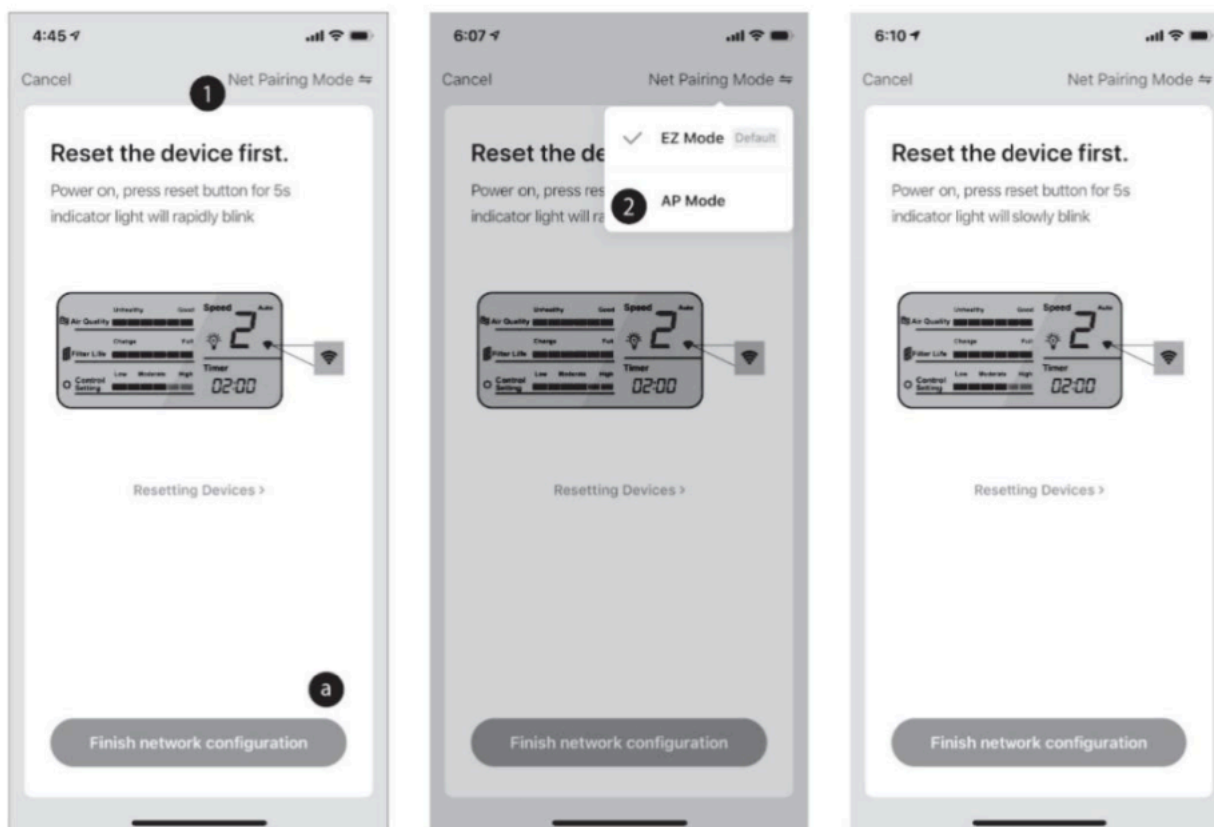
4:45

Cancel

Net Pairing Mode ⇋

1

Reset the device first.

Power on, press reset button for 5s indicator light will rapidly blink

Air Quality Unhealthy Good

Filter Life Change Full

Control Setting Low Moderate High

Speed Auto

2

Timer

02:00

Resetting Devices >

a

Finish network configuration

6:07

Cancel

Net Pairing Mode ⇋

EZ Mode Default

2 AP Mode

Reset the de

Power on, press res indicator light will ra

Air Quality Unhealthy Good

Filter Life Change Full

Control Setting Low Moderate High

Speed Auto

2

Timer

02:00

Resetting Devices >

Finish network configuration

6:10

Cancel

Net Pairing Mode ⇋

Reset the device first.

Power on, press reset button for 5s indicator light will slowly blink

Air Quality Unhealthy Good

Filter Life Change Full

Control Setting Low Moderate High

Speed Auto

2

Timer

02:00

Resetting Devices >

Finish network configuration